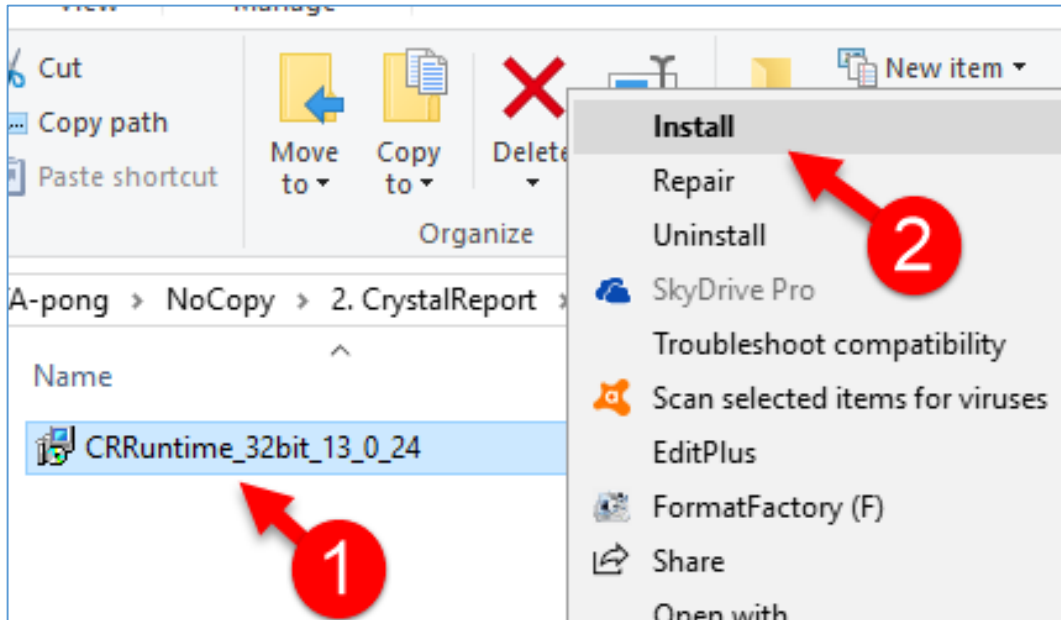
View Manage

Cut
Copy path
Paste shortcut

Move to
Copy to
Delete
New item
Organize

A-pong › NoCopy › 2. CrystalReport

Name

CRRuntime_32bit_13_0_24

1

Install
Repair
Uninstall
SkyDrive Pro
Troubleshoot compatibility
Scan selected items for viruses
EditPlus
FormatFactory (F)
Share
Open with

2